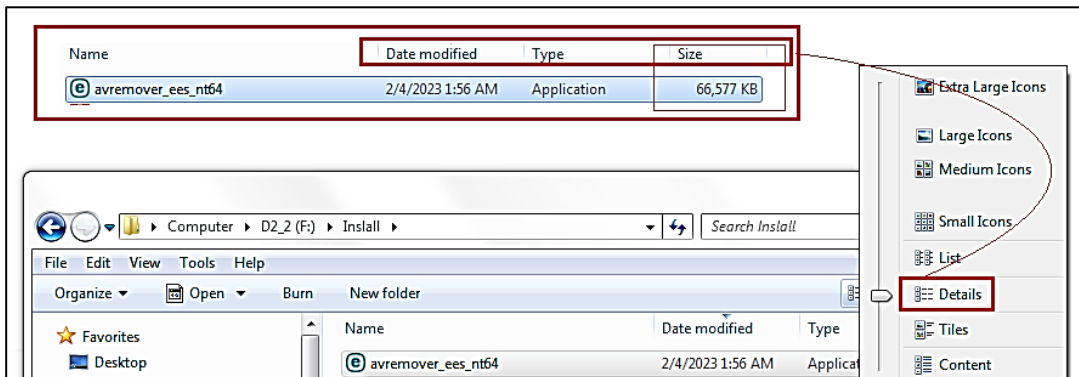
| Name | Date modified | Type | Size |
|---|---|---|---|
| avremover_ees_nt64 | 2/4/2023 1:56 AM | Application | 66,577 KB |

Computer ▸ D2_2 (F:) ▸ Inslall ▸

Search Inslall

File Edit View Tools Help

Organize ▾ Open ▾ Burn New folder

Favorites

Desktop

| Name | Date modified | Type |
|---|---|---|
| avremover_ees_nt64 | 2/4/2023 1:56 AM | Applicat |

Extra Large Icons

Large Icons

Medium Icons

Small Icons

List

Details

Tiles

Content